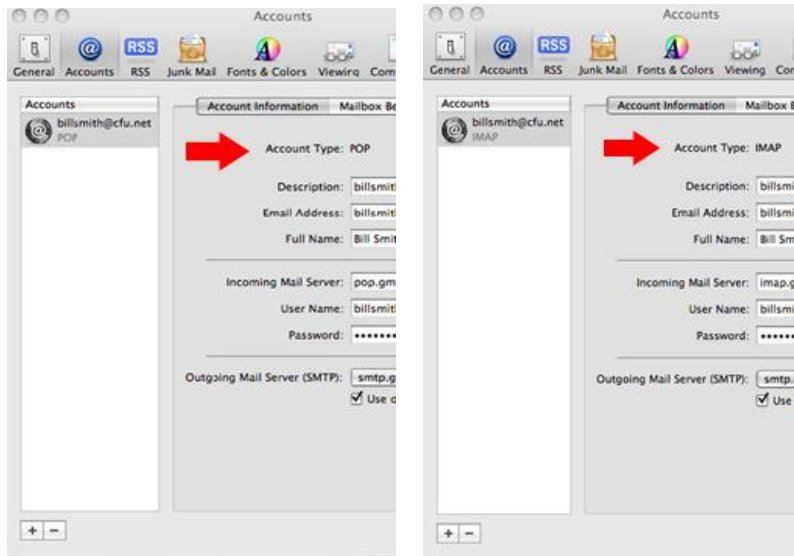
Accounts

General Accounts RSS Junk Mail Fonts & Colors Viewing Com

Accounts

billsmith@cfu.net
POP

Account Information Mailbox Be

Account Type: POP

Description: billsmit

Email Address: billsmit

Full Name: Bill Smit

Incoming Mail Server: pop.gm

User Name: billsmit

Password: •••••••

Outgoing Mail Server (SMTP): smtp.g

Use o

+ −

Accounts

General Accounts RSS Junk Mail Fonts & Colors Viewing Co

Accounts

billsmith@cfu.net
IMAP

Account Information Mailbox B

Account Type: IMAP

Description: billsmi

Email Address: billsmi

Full Name: Bill Sm

Incoming Mail Server: imap.g

User Name: billsmi

Password: ••••••

Outgoing Mail Server (SMTP): smtp.

Use

+ −